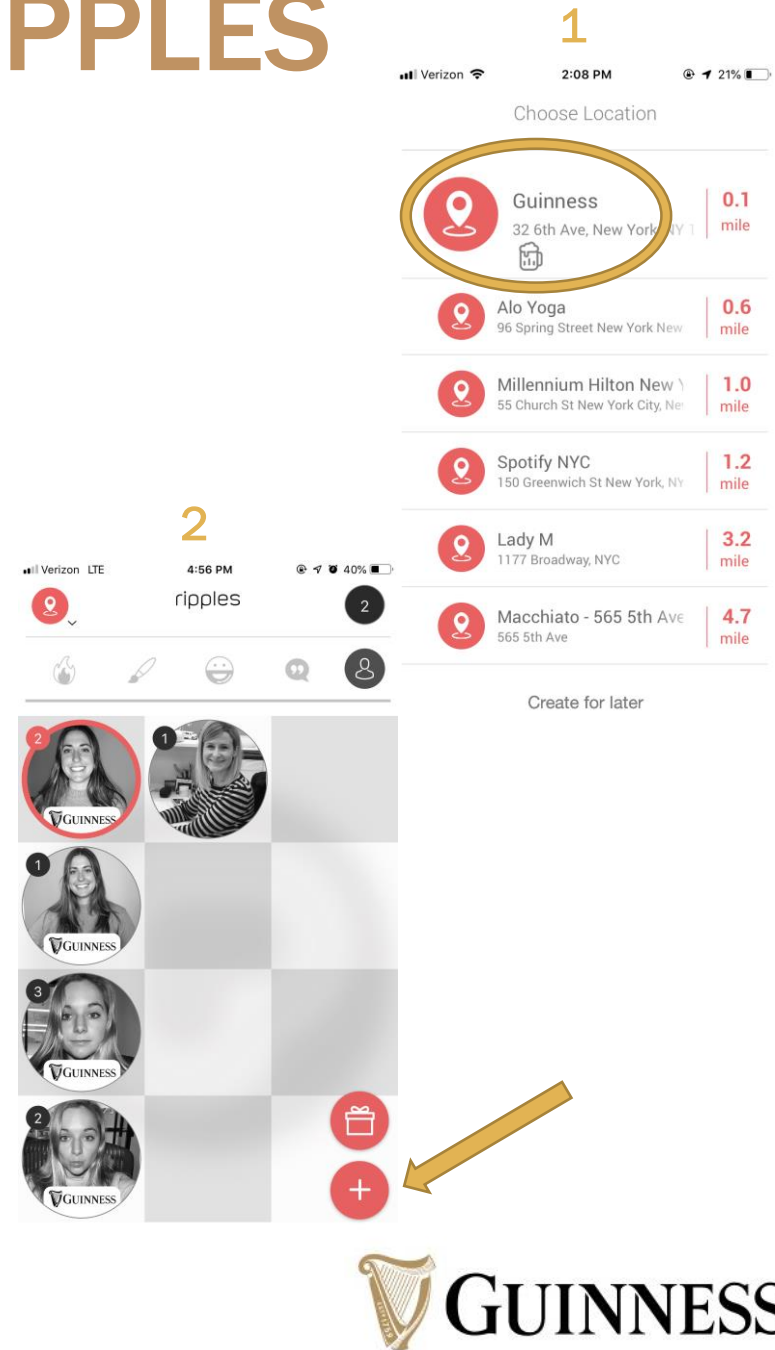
PPLES

1

Verizon 2:08 PM 21%

Choose Location

Guinness
32 6th Ave, New York NY 1
0.1 mile

Alo Yoga
96 Spring Street New York New
0.6 mile

Millennium Hilton New Y
55 Church St New York City, Ne
1.0 mile

Spotify NYC
150 Greenwich St New York, NY
1.2 mile

Lady M
1177 Broadway, NYC
3.2 mile

Macchiato - 565 5th Ave
565 5th Ave
4.7 mile

Create for later

2

Verizon LTE 4:56 PM 40%

ripples

2

2 GUINNESS
1
1 GUINNESS
3 GUINNESS
2 GUINNESS

+

GUINNESS